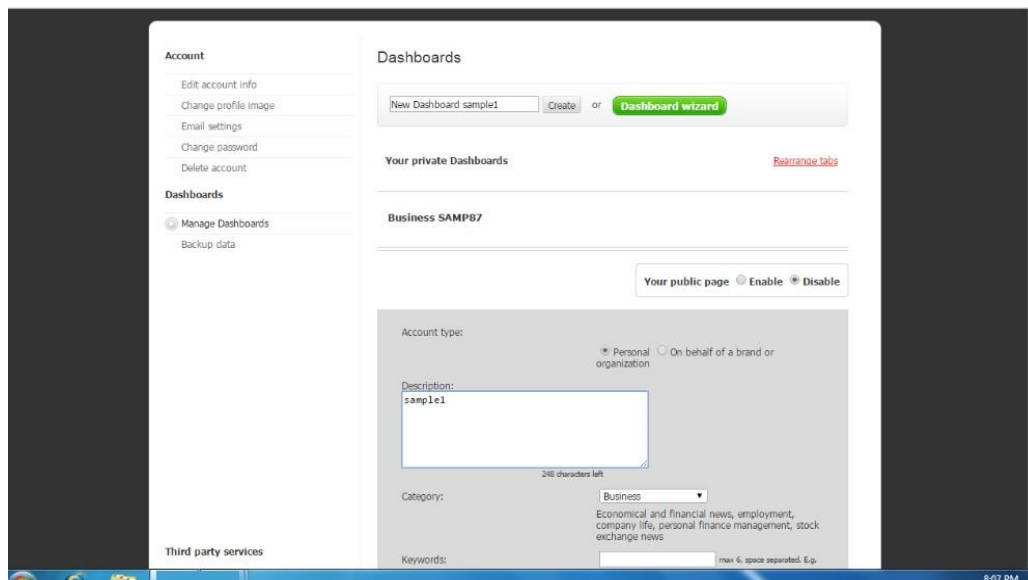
Account

Edit account info
Change profile image
Email settings
Change password
Delete account

Dashboards

Manage Dashboards
Backup data

Third party services

Dashboards

New Dashboard sample1 Create or Dashboard wizard

Your private Dashboards

Rearrange tabs

Business SAMP87

Your public page Enable Disable

Account type:

Personal On behalf of a brand or organization

Description:
sample1

240 characters left

Category:

Business

Economical and financial news, employment, company life, personal finance management, stock exchange news

Keywords:

max 6. space separated. E.g.

8:07 PM